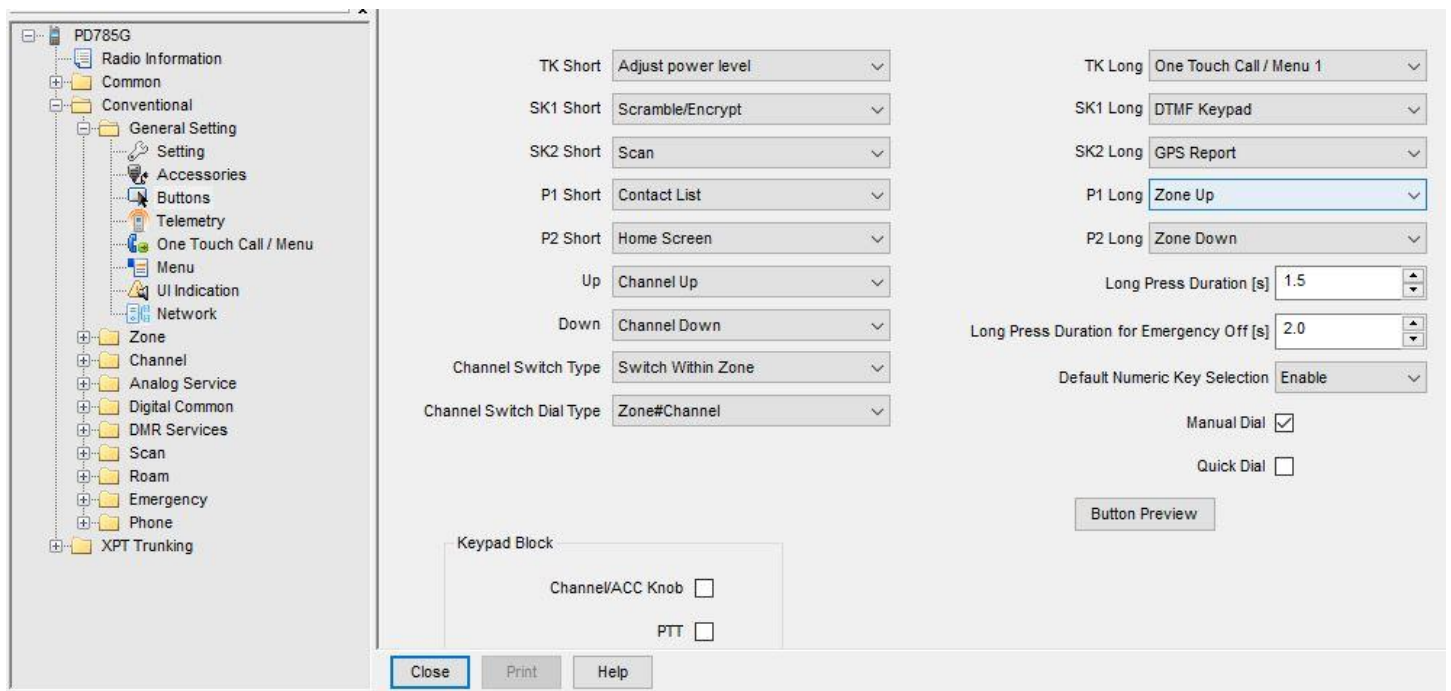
PD785G
Radio Information
Common
Conventional
General Setting
Setting
Accessories
Buttons
Telemetry
One Touch Call / Menu
Menu
UI Indication
Network
Zone
Channel
Analog Service
Digital Common
DMR Services
Scan
Roam
Emergency
Phone
XPT Trunking

TK Short Adjust power level
SK1 Short Scramble/Encrypt
SK2 Short Scan
P1 Short Contact List
P2 Short Home Screen
Up Channel Up
Down Channel Down
Channel Switch Type Switch Within Zone
Channel Switch Dial Type Zone#Channel

TK Long One Touch Call / Menu 1
SK1 Long DTMF Keypad
SK2 Long GPS Report
P1 Long Zone Up
P2 Long Zone Down
Long Press Duration [s] 1.5
Long Press Duration for Emergency Off [s] 2.0
Default Numeric Key Selection Enable
Manual Dial
Quick Dial
Button Preview

Keypad Block
Channel/ACC Knob
PTT

Close Print Help